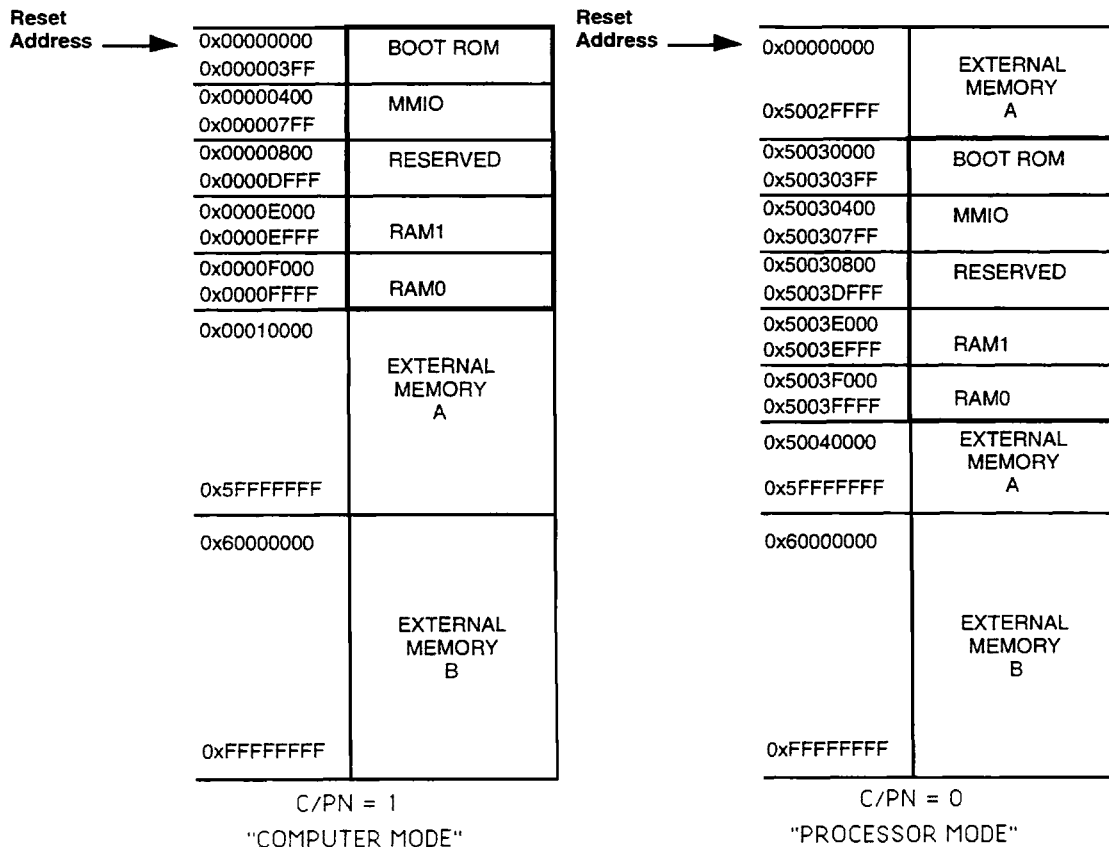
Reset Address

| 0x00000000 0x000003FF | BOOT ROM |
|---|---|
| 0x00000400 0x000007FF | MMIO |
| 0x00000800 0x0000DFFF | RESERVED |
| 0x0000E000 0x0000EFFF | RAM1 |
| 0x0000F000 0x0000FFFF | RAM0 |
| 0x00010000 0x5FFFFFFF | EXTERNAL MEMORY A |
| 0x60000000 0xFFFFFFFF | EXTERNAL MEMORY B |

C/PN = 1
"COMPUTER MODE"

Reset Address

| 0x00000000 0x5002FFFF | EXTERNAL MEMORY A |
|---|---|
| 0x50030000 0x500303FF | BOOT ROM |
| 0x50030400 0x500307FF | MMIO |
| 0x50030800 0x5003DFFF | RESERVED |
| 0x5003E000 0x5003EFFF | RAM1 |
| 0x5003F000 0x5003FFFF | RAM0 |
| 0x50040000 0x5FFFFFFF | EXTERNAL MEMORY A |
| 0x60000000 0xFFFFFFFF | EXTERNAL MEMORY B |

C/PN = 0
"PROCESSOR MODE"